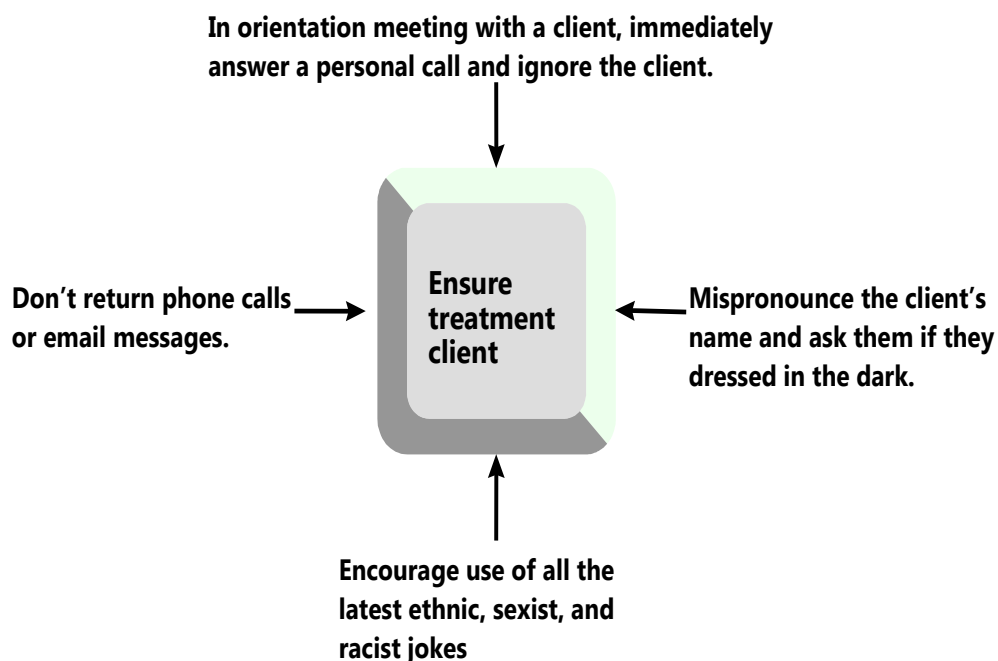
In orientation meeting with a client, immediately answer a personal call and ignore the client.

Don’t return phone calls or email messages.

Ensure treatment client

Mispronounce the client’s name and ask them if they dressed in the dark.

Encourage use of all the latest ethnic, sexist, and racist jokes